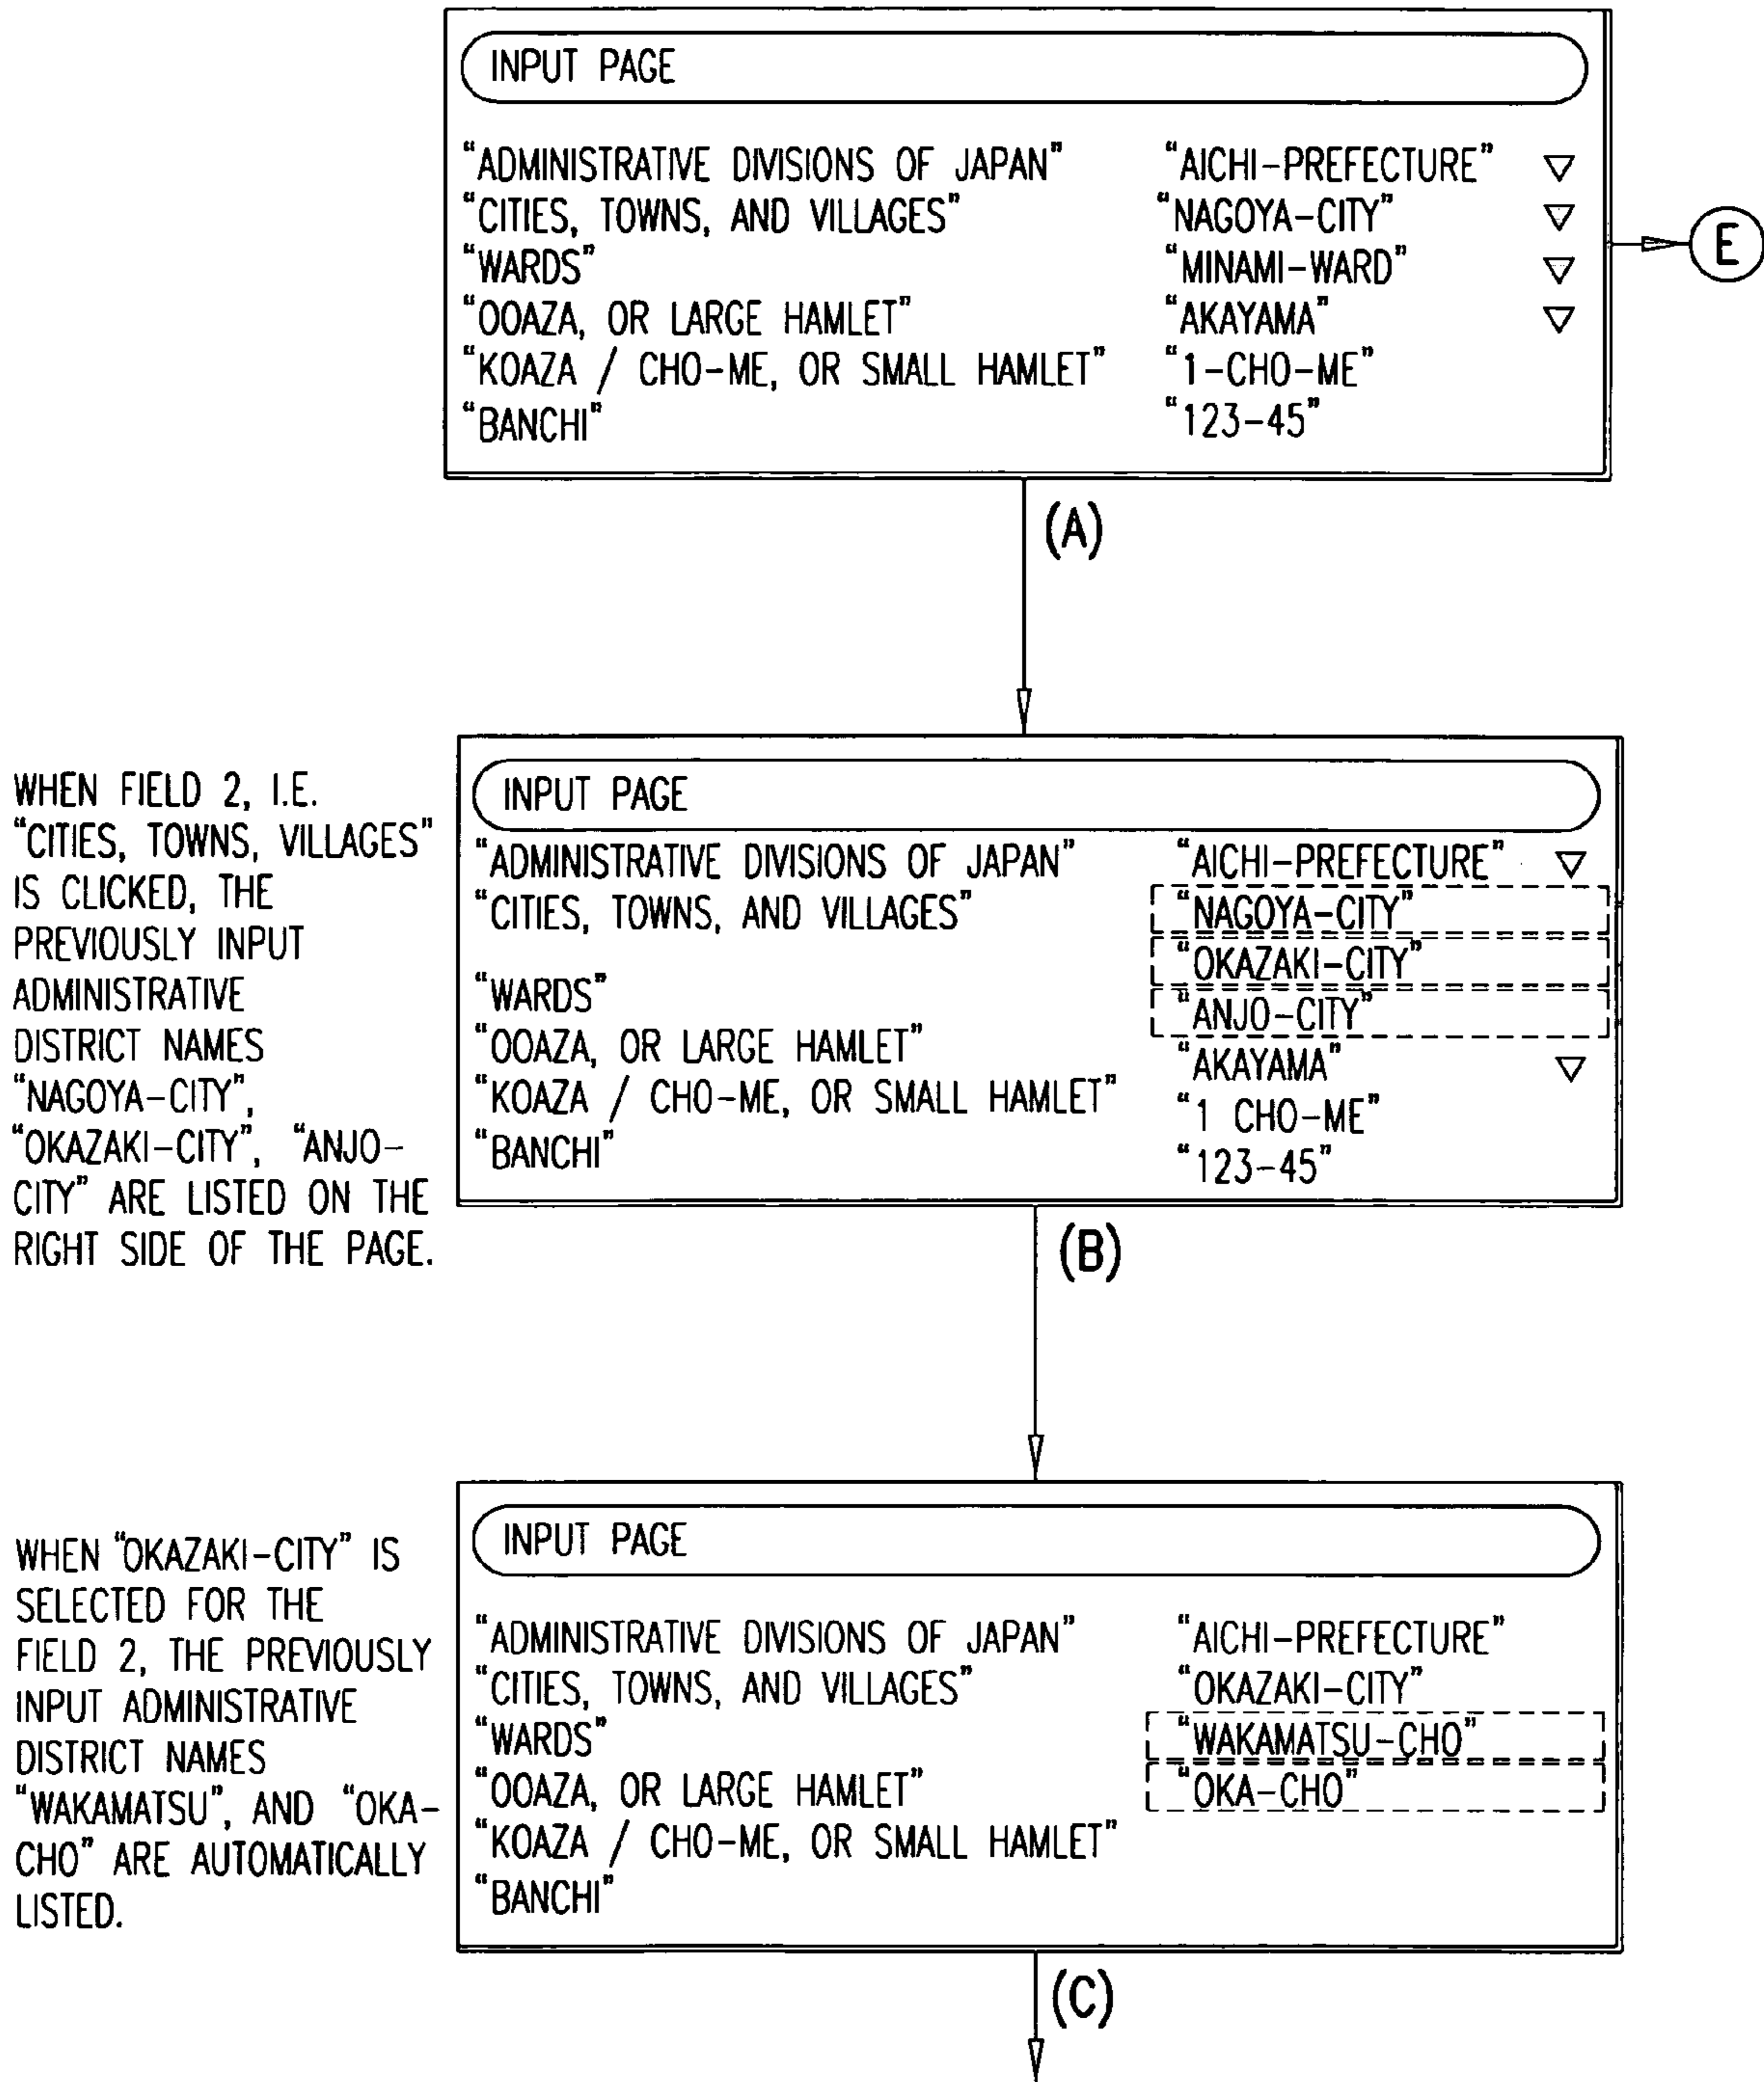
INPUT PAGE

"ADMINISTRATIVE DIVISIONS OF JAPAN" "AICHI-PREFECTURE"
"CITIES, TOWNS, AND VILLAGES" "NAGOYA-CITY"
"WARDS" "MINAMI-WARD"
"OOAZA, OR LARGE HAMLET" "AKAYAMA"
"KOAZA / CHO-ME, OR SMALL HAMLET" "1-CHO-ME"
"BANCHI" "123-45"

E

(A)

WHEN FIELD 2, I.E. "CITIES, TOWNS, VILLAGES" IS CLICKED, THE PREVIOUSLY INPUT ADMINISTRATIVE DISTRICT NAMES "NAGOYA-CITY", "OKAZAKI-CITY", "ANJO-CITY" ARE LISTED ON THE RIGHT SIDE OF THE PAGE.

INPUT PAGE

"ADMINISTRATIVE DIVISIONS OF JAPAN" "AICHI-PREFECTURE"
"CITIES, TOWNS, AND VILLAGES" "NAGOYA-CITY"
"OKAZAKI-CITY"
"ANJO-CITY"
"WARDS"
"OOAZA, OR LARGE HAMLET" "AKAYAMA"
"KOAZA / CHO-ME, OR SMALL HAMLET" "1 CHO-ME"
"BANCHI" "123-45"

(B)

WHEN "OKAZAKI-CITY" IS SELECTED FOR THE FIELD 2, THE PREVIOUSLY INPUT ADMINISTRATIVE DISTRICT NAMES "WAKAMATSU", AND "OKA-CHO" ARE AUTOMATICALLY LISTED.

INPUT PAGE

"ADMINISTRATIVE DIVISIONS OF JAPAN" "AICHI-PREFECTURE"
"CITIES, TOWNS, AND VILLAGES" "OKAZAKI-CITY"
"WARDS" "WAKAMATSU-CHO"
"OOAZA, OR LARGE HAMLET" "OKA-CHO"
"KOAZA / CHO-ME, OR SMALL HAMLET"
"BANCHI"

(C)